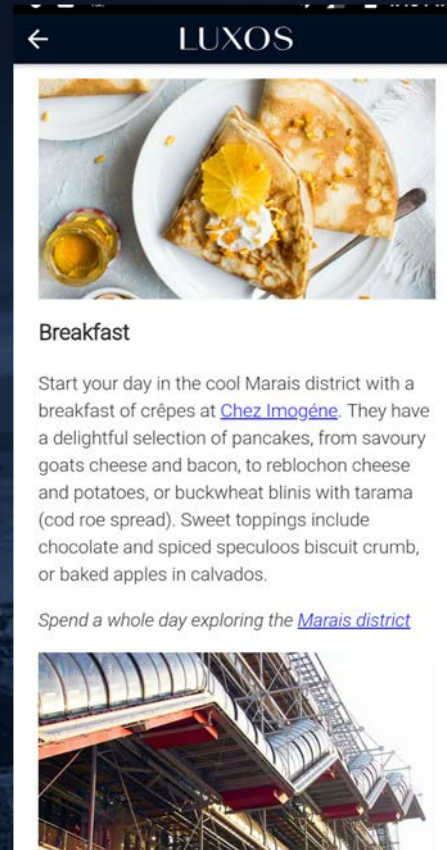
← LUXOS

Breakfast

Start your day in the cool Marais district with a breakfast of crêpes at Chez Imogéne. They have a delightful selection of pancakes, from savoury goats cheese and bacon, to reblochon cheese and potatoes, or buckwheat blinis with tarama (cod roe spread). Sweet toppings include chocolate and spiced speculoos biscuit crumb, or baked apples in calvados.

Spend a whole day exploring the Marais district